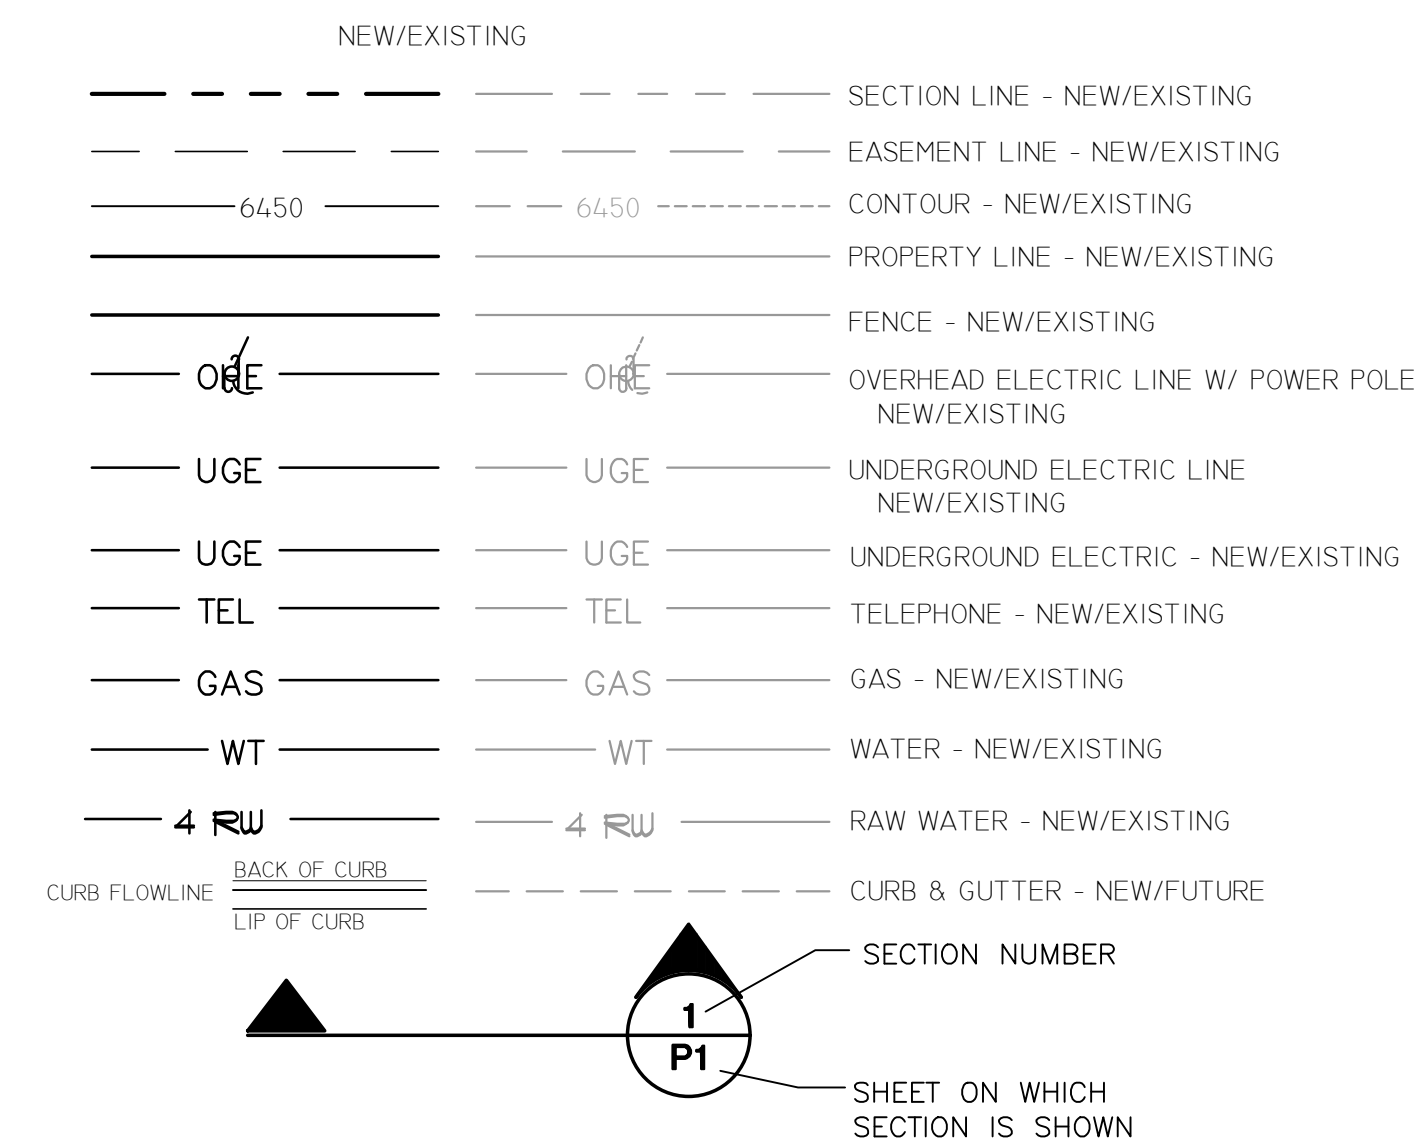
NEW/EXISTING

SECTION LINE - NEW/EXISTING

EASEMENT LINE - NEW/EXISTING

6450

6450

CONTOUR - NEW/EXISTING

PROPERTY LINE - NEW/EXISTING

FENCE - NEW/EXISTING

OHE

OHE

OVERHEAD ELECTRIC LINE W/ POWER POLE NEW/EXISTING

UGE

UGE

UNDERGROUND ELECTRIC LINE NEW/EXISTING

UGE

UGE

UNDERGROUND ELECTRIC - NEW/EXISTING

TEL

TEL

TELEPHONE - NEW/EXISTING

GAS

GAS

GAS - NEW/EXISTING

WT

WT

WATER - NEW/EXISTING

4 RW

4 RW

RAW WATER - NEW/EXISTING

CURB FLOWLINE

BACK OF CURB

LIP OF CURB

CURB & GUTTER - NEW/FUTURE

SECTION NUMBER

1

P1

SHEET ON WHICH SECTION IS SHOWN